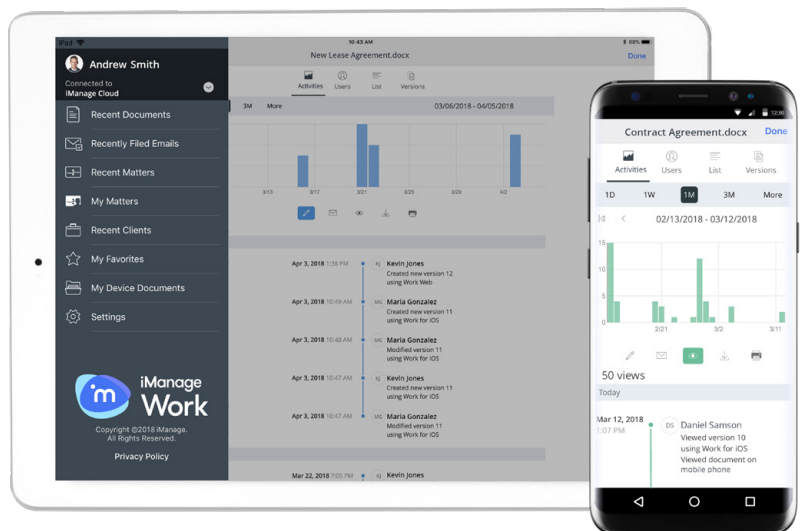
iPad 10:43 AM 88%

Andrew Smith

Connected to
iManage Cloud

Recent Documents

Recently Filed Emails

Recent Matters

My Matters

Recent Clients

My Favorites

My Device Documents

Settings

iManage Work

Copyright ©2018 iManage. All Rights Reserved.

Privacy Policy

New Lease Agreement.docx

Done

Activities Users List Versions

3M More 03/06/2018 - 04/05/2018

3/13 3/12 3/21 3/25 3/29 4/2

Apr 3, 2018 1:38 PM KJ Kevin Jones Created new version 12 using Work Web

Apr 3, 2018 10:49 AM MG Maria Gonzalez Created new version 11 using Work for iOS

Apr 3, 2018 10:48 AM MG Maria Gonzalez Modified version 11 using Work for iOS

Apr 3, 2018 10:47 AM KJ Kevin Jones Created new version 11 using Work for iOS

Apr 3, 2018 10:47 AM MG Maria Gonzalez Modified version 11 using Work for iOS

Mar 22, 2018 7:05 PM KJ Kevin Jones

12:30

Contract Agreement.docx Done

Activities Users List Versions

1D 1W 1M 3M More

02/13/2018 - 03/12/2018

15
10
5
0

2/21 3/2 3/11

50 views

Today

Mar 12, 2018
1:07 PM

DS Daniel Samson
Viewed version 10 using Work for iOS
Viewed document on mobile phone